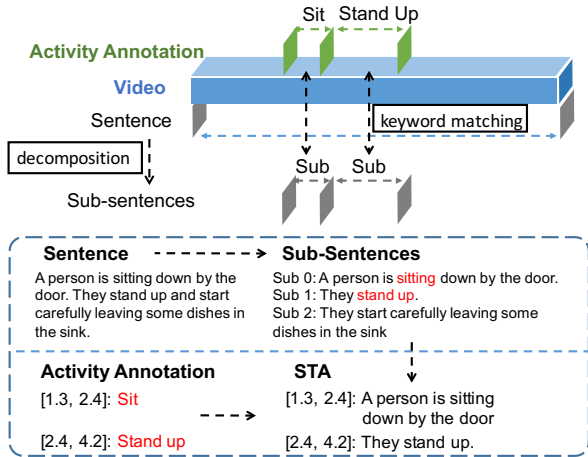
Sit Stand Up

Activity Annotation

Video

Sentence

keyword matching

decomposition

Sub Sub

Sub-sentences

Sentence

Sub-Sentences

A person is sitting down by the door. They stand up and start carefully leaving some dishes in the sink.

Sub 0: A person is sitting down by the door.
Sub 1: They stand up.
Sub 2: They start carefully leaving some dishes in the sink

Activity Annotation

STA

[1.3, 2.4]: Sit

[1.3, 2.4]: A person is sitting down by the door

[2.4, 4.2]: Stand up

[2.4, 4.2]: They stand up.